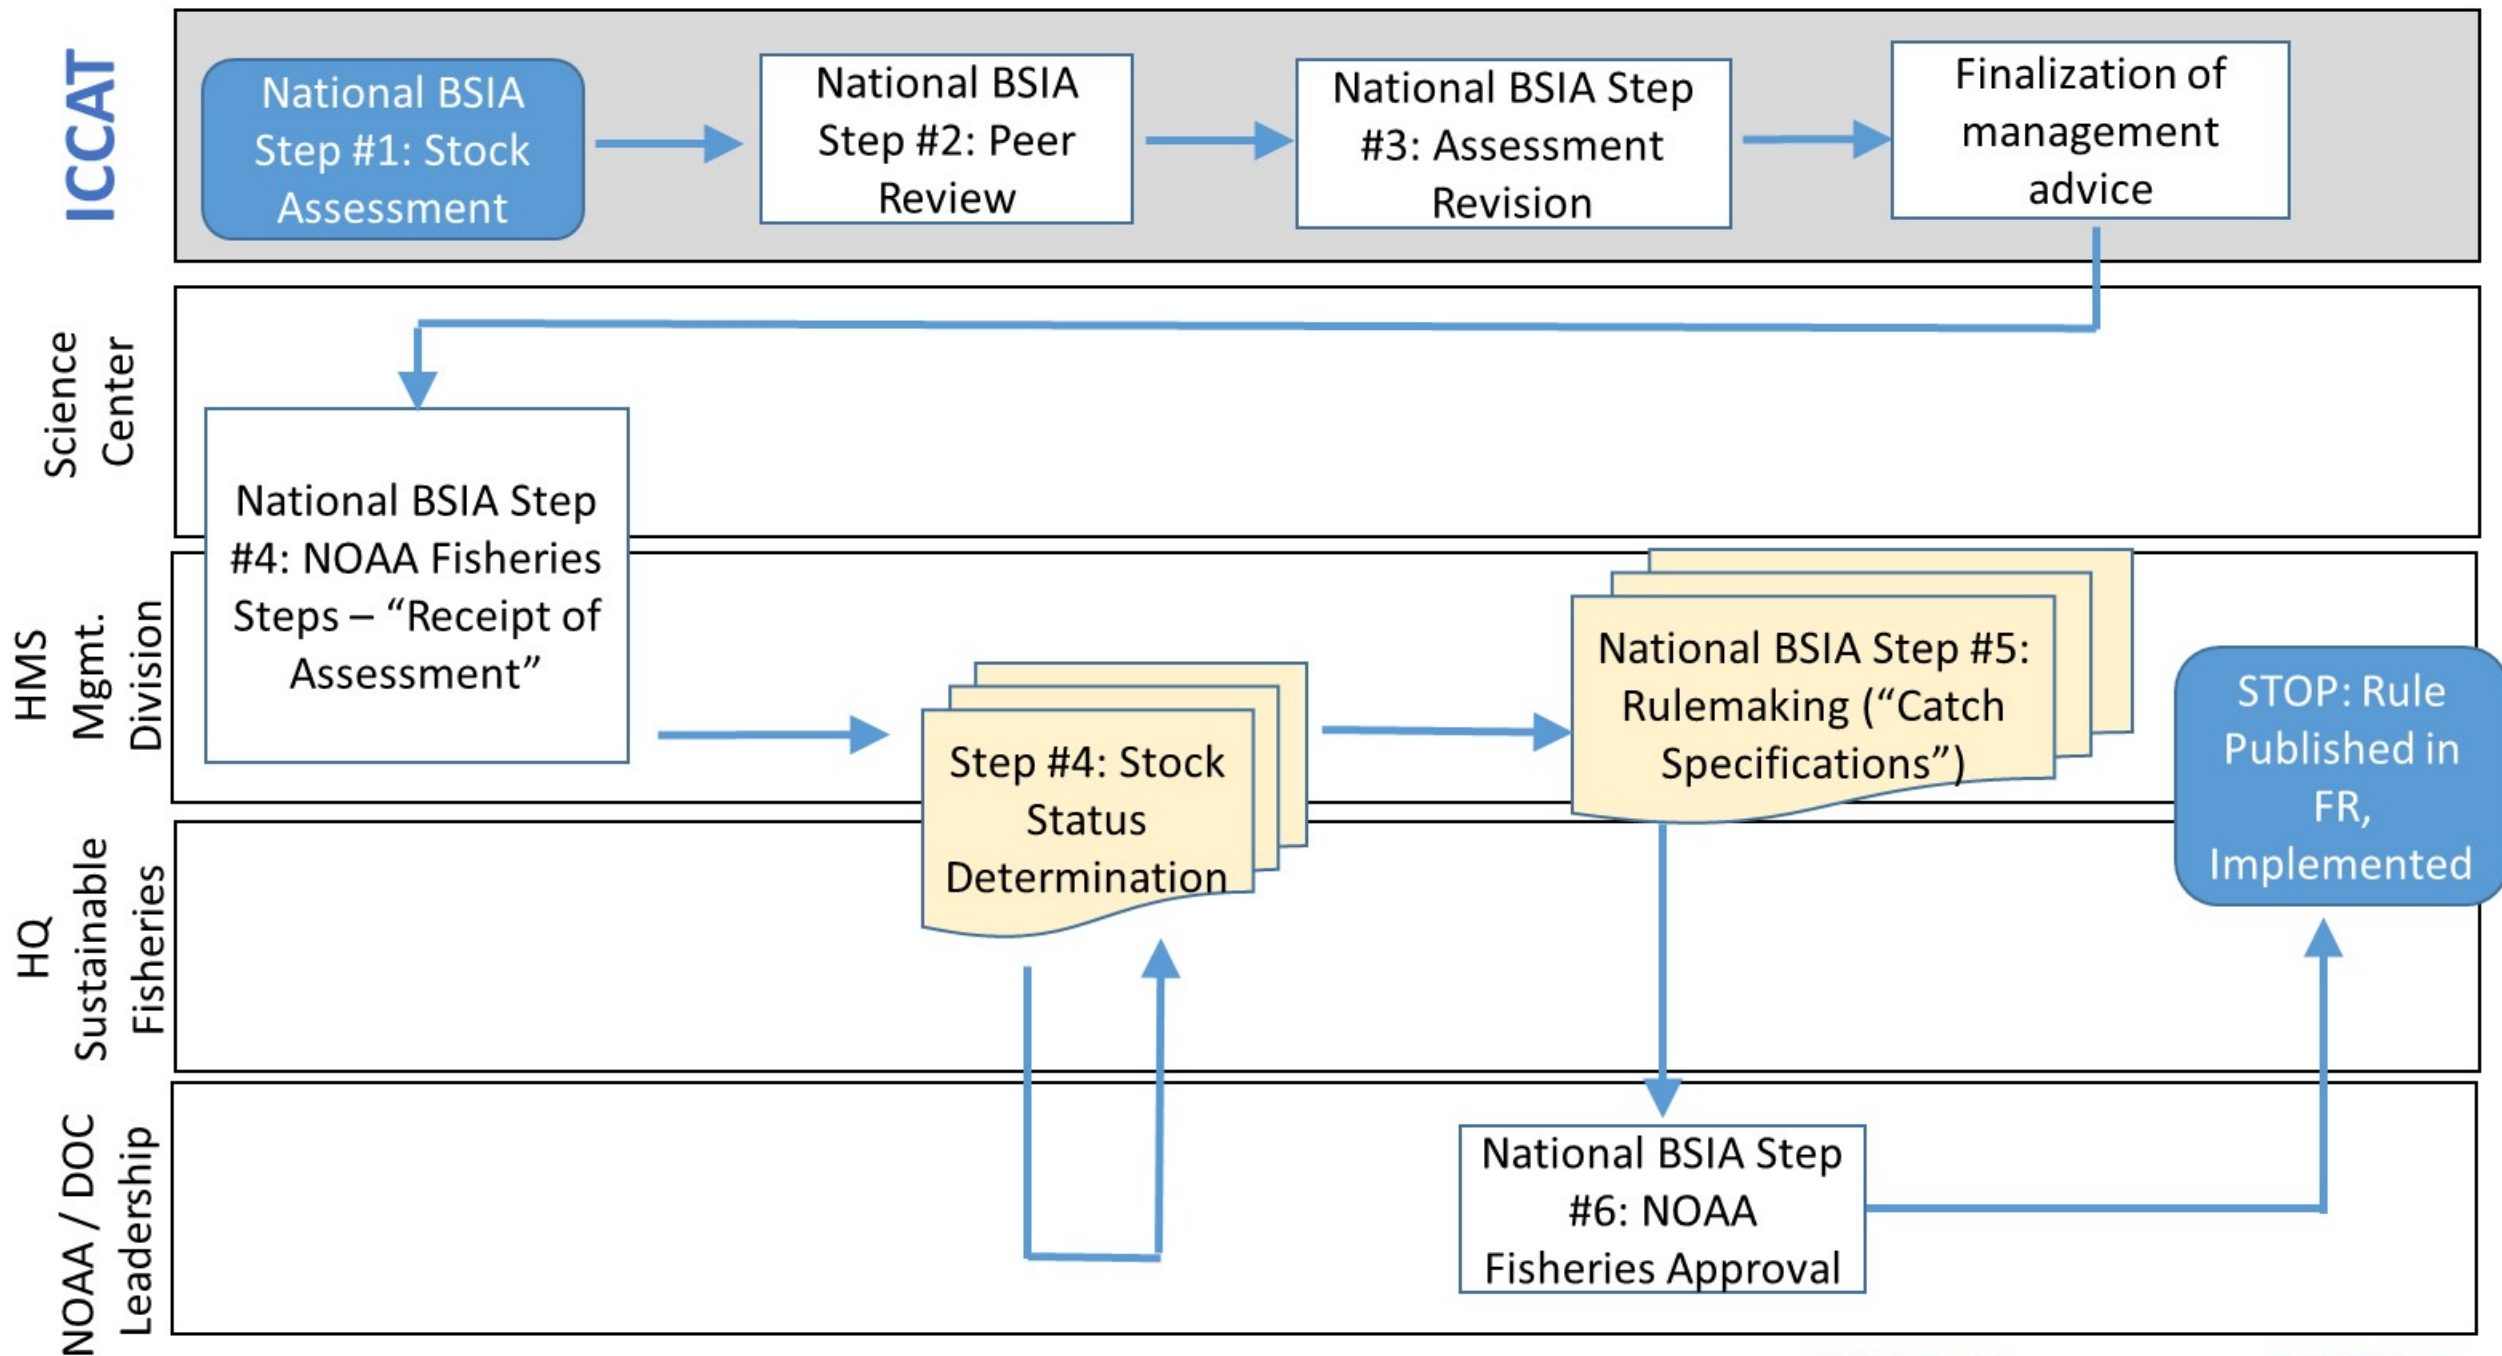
ICCAT

National BSIA Step #1: Stock Assessment

National BSIA Step #2: Peer Review

National BSIA Step #3: Assessment Revision

Finalization of management advice

Science Center

National BSIA Step #4: NOAA Fisheries Steps – "Receipt of Assessment"

HMS Mgmt. Division

Step #4: Stock Status Determination

National BSIA Step #5: Rulemaking ("Catch Specifications")

STOP: Rule Published in FR, Implemented

HQ Sustainable Fisheries

NOAA / DOC Leadership

National BSIA Step #6: NOAA Fisheries Approval